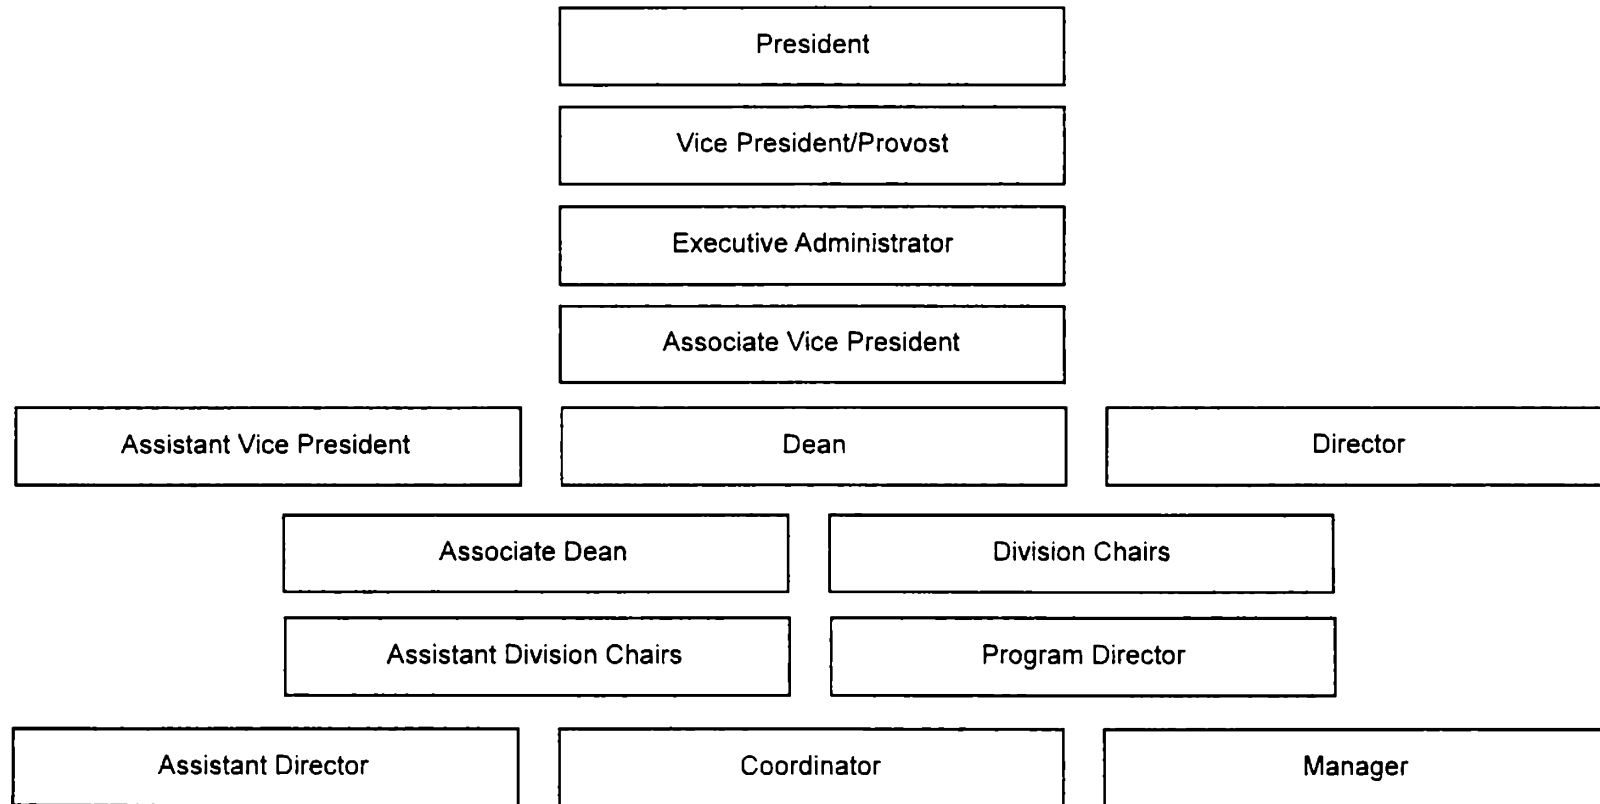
President

Vice President/Provost

Executive Administrator

Associate Vice President

Assistant Vice President

Dean

Director

Associate Dean

Division Chairs

Assistant Division Chairs

Program Director

Assistant Director

Coordinator

Manager